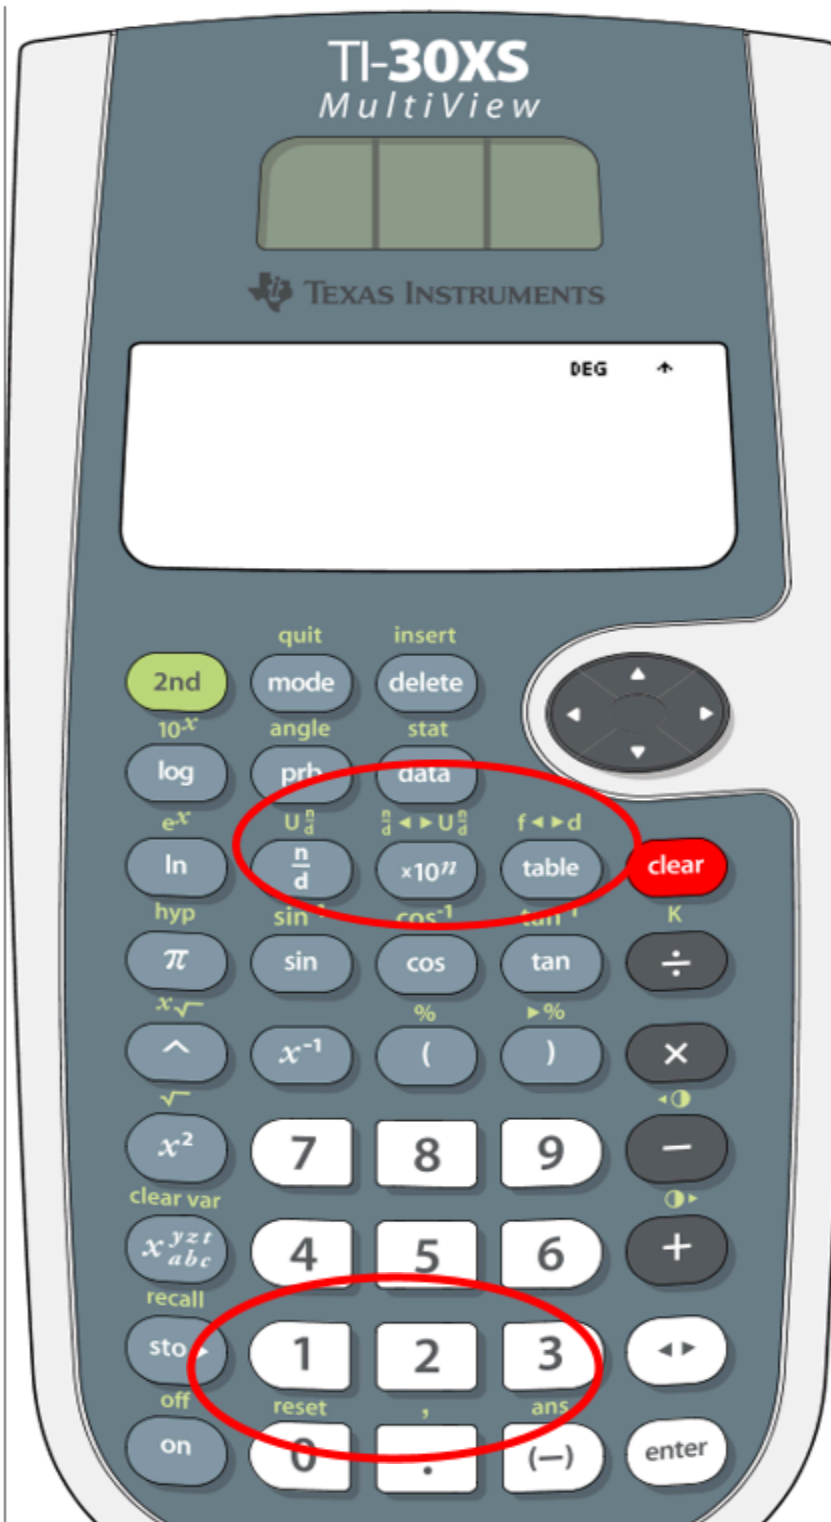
TI-30XS
MultiView

TEXAS INSTRUMENTS

DEG

quit insert
2nd mode delete
$10^x$ angle stat
log prb data
$e^x$ $U\frac{n}{d}$ $\frac{n}{d}$◄►$U\frac{n}{d}$ f◄►d
ln $\frac{n}{d}$ $\times10^n$ table clear
hyp $\sin^{-1}$ $\cos^{-1}$ $\tan^{-1}$ K
$\pi$ sin cos tan ÷
$x\sqrt{}$ % ►%
^ $x^{-1}$ ( ) ×
$\sqrt{}$
$x^2$ 7 8 9 −
clear var
$x^{yzt}_{abc}$ 4 5 6 +
recall
sto► 1 2 3 ◄►
off reset , ans
on 0 . (−) enter